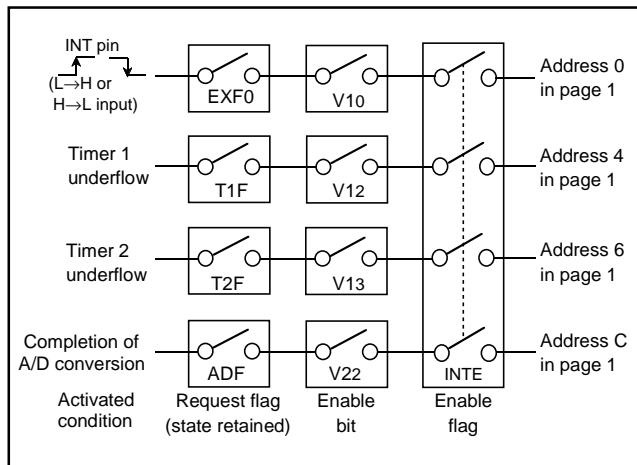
INT pin
(L→H or H→L input)

EXF0

V10

Address 0 in page 1

Timer 1 underflow

T1F

V12

Address 4 in page 1

Timer 2 underflow

T2F

V13

Address 6 in page 1

Completion of A/D conversion

ADF

V22

INTE

Address C in page 1

Activated condition

Request flag (state retained)

Enable bit

Enable flag